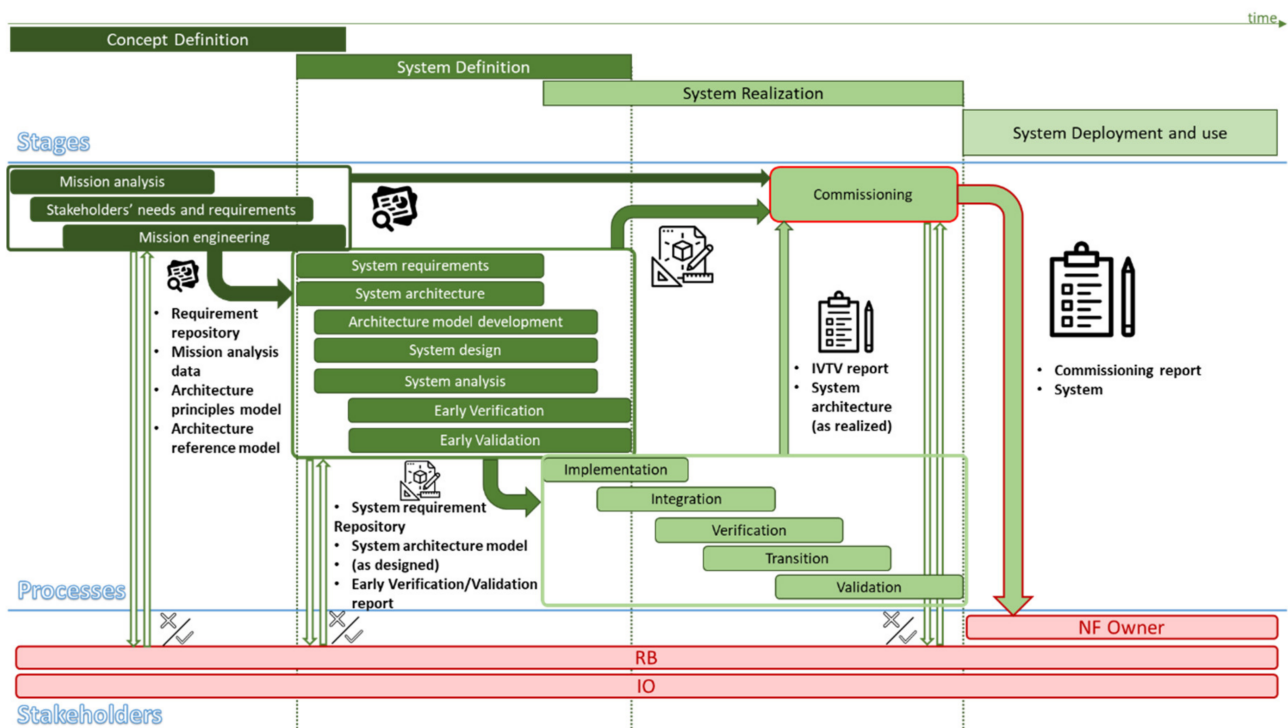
time

Concept Definition

System Definition

System Realization

System Deployment and use

Stages

Mission analysis

Stakeholders' needs and requirements

Mission engineering

Commissioning

- Requirement repository
- Mission analysis data
- Architecture principles model
- Architecture reference model

System requirements

System architecture

Architecture model development

System design

System analysis

Early Verification

Early Validation

- IVTV report
- System architecture (as realized)

- Commissioning report
- System

Implementation

Integration

Verification

Transition

Validation

- System requirement Repository
- System architecture model
- (as designed)
- Early Verification/Validation report

Processes

NF Owner

RB

IO

Stakeholders